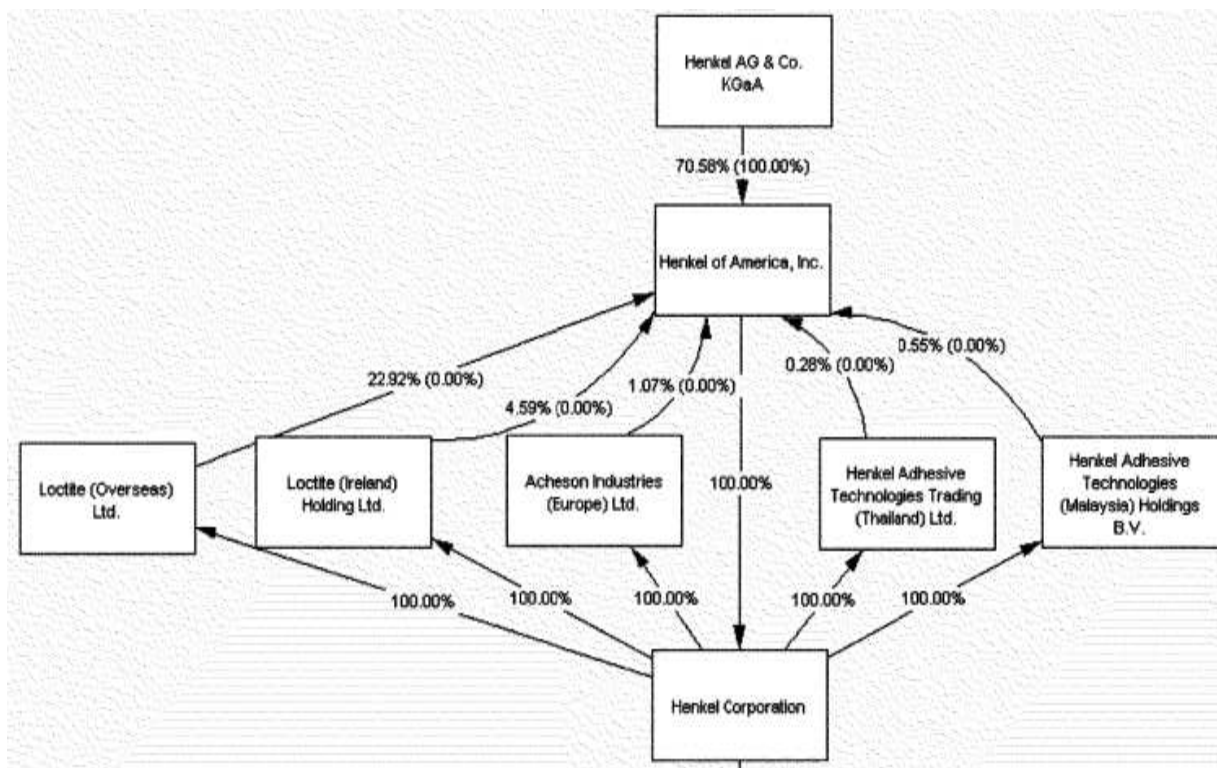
Henkel AG & Co. KGaA

70.58% (100.00%)

Henkel of America, Inc.

22.92% (0.00%)

4.59% (0.00%)

1.07% (0.00%)

0.28% (0.00%)

0.55% (0.00%)

Loctite (Overseas) Ltd.

Loctite (Ireland) Holding Ltd.

Acheson Industries (Europe) Ltd.

100.00%

Henkel Adhesive Technologies Trading (Thailand) Ltd.

Henkel Adhesive Technologies (Malaysia) Holdings B.V.

100.00%

100.00%

100.00%

100.00%

100.00%

Henkel Corporation